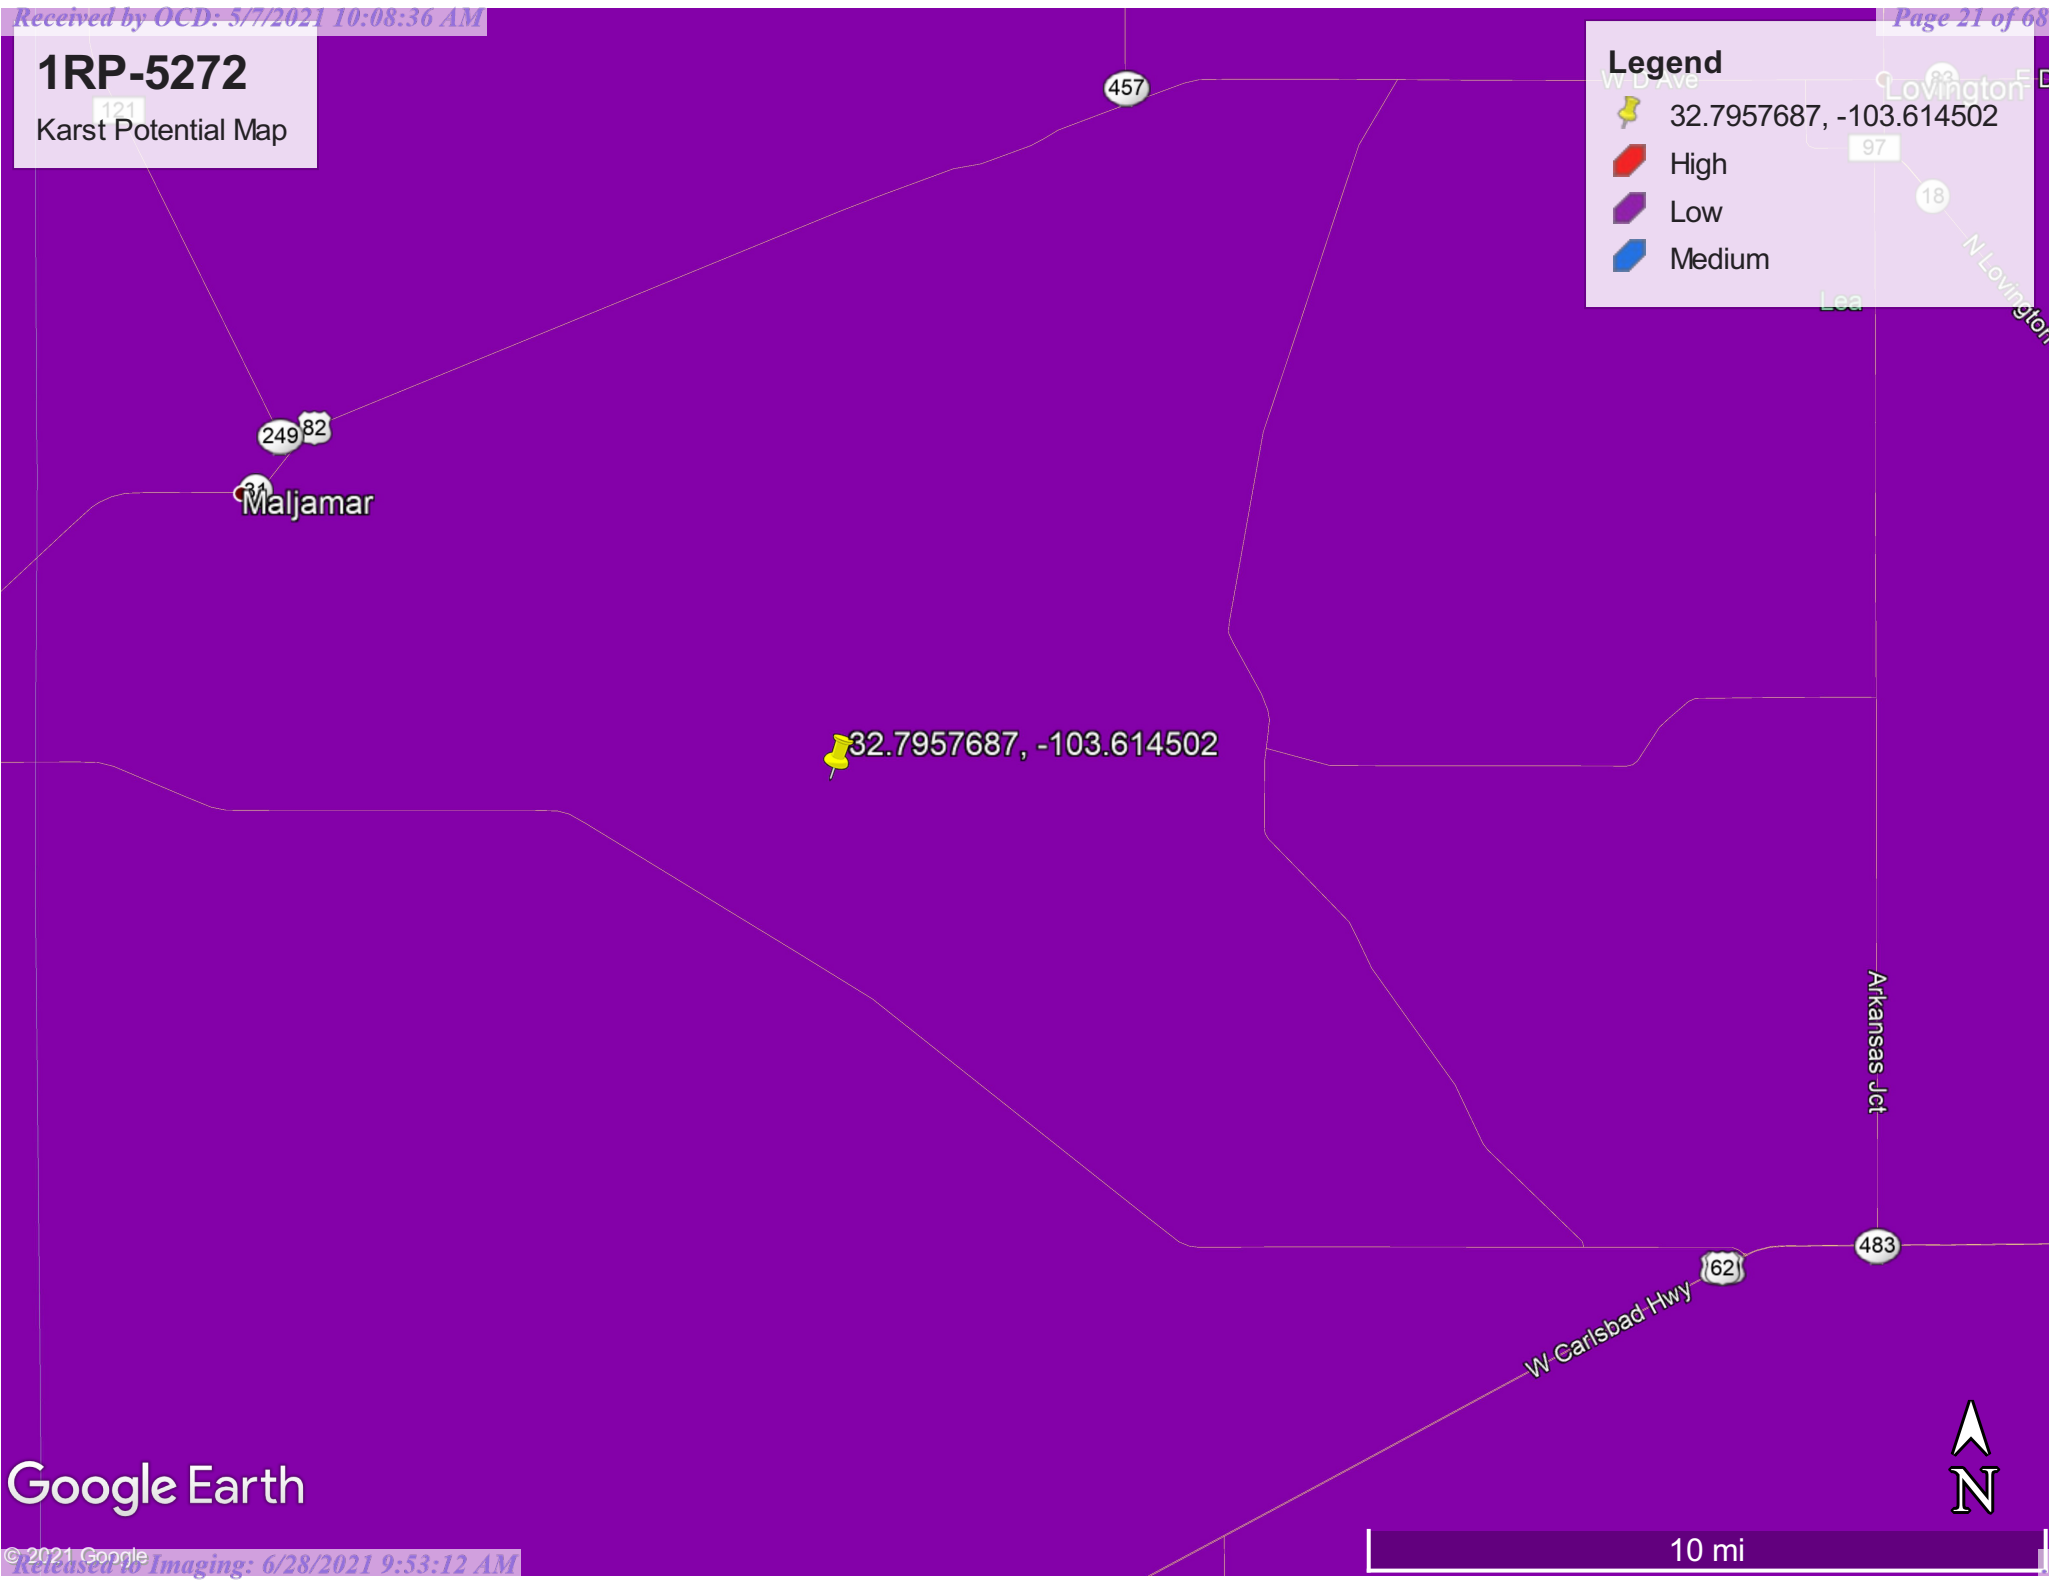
Received by OCD: 5/7/2021 10:08:36 AM

Page 21 of 68

1RP-5272
Karst Potential Map

Legend
32.7957687, -103.614502
High
Low
Medium

W D Ave
Lovington
97
18
N Lovington
Lea
457
121
249
82
31
Maljamar
32.7957687, -103.614502
Arkansas Jct
483
62
W Carlsbad Hwy
Google Earth
© 2021 Google
N
10 mi

Released to Imaging: 6/28/2021 9:53:12 AM